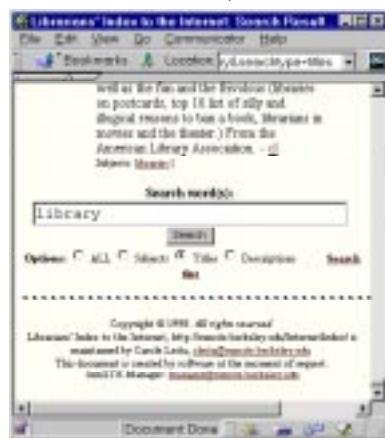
Librarians' Index to the Internet: Search Result

File Edit View Go Communicator Help

Bookmarks Location: ry&searchtype=titles

well as the fun and the frivolous (libraries on postcards, top 10 list of silly and illogical reasons to ban a book, librarians in movies and the theater.) From the American Library Association. - cl
Subjects: Libraries

Search word(s):

Library

Search

Options: ALL Subjects Titles Descriptions Search tips

Copyright © 1998. All rights reserved.
Librarians' Index to the Internet, http://sunsite.berkeley.edu/InternetIndex/ is maintained by Carole Leita, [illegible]
This document is created by software at the moment of request.
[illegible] Manager: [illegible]

Document: Done